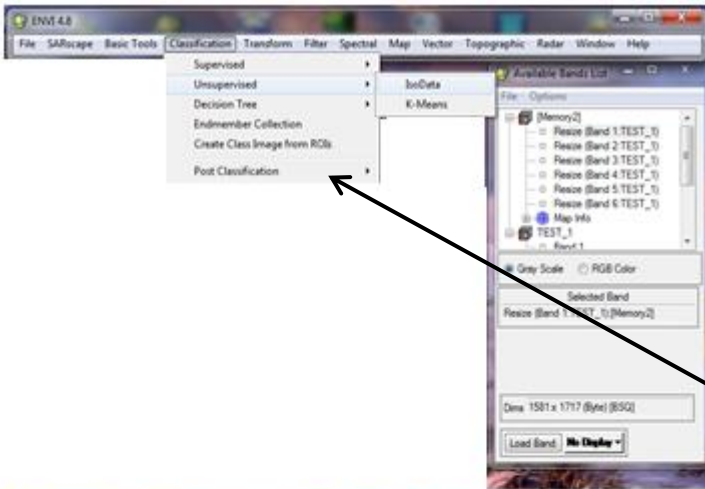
ENVI 4.8

File SARscape Basic Tools Classification Transform Filter Spectral Map Vector Topographic Radar Window Help

Supervised
Unsupervised
Decision Tree
Endmember Collection
Create Class Image from ROIs
Post Classification

IsoData
K-Means

Available Bands List
File Options

[Memory2]
Resize (Band 1:TEST_1)
Resize (Band 2:TEST_1)
Resize (Band 3:TEST_1)
Resize (Band 4:TEST_1)
Resize (Band 5:TEST_1)
Resize (Band 6:TEST_1)
Map Info
TEST_1
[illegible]

Gray Scale RGB Color

Selected Band
Resize (Band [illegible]:TEST_1):[Memory2]

Dims 1581 x 1717 (Byte) [BSQ]

Load Band No Display